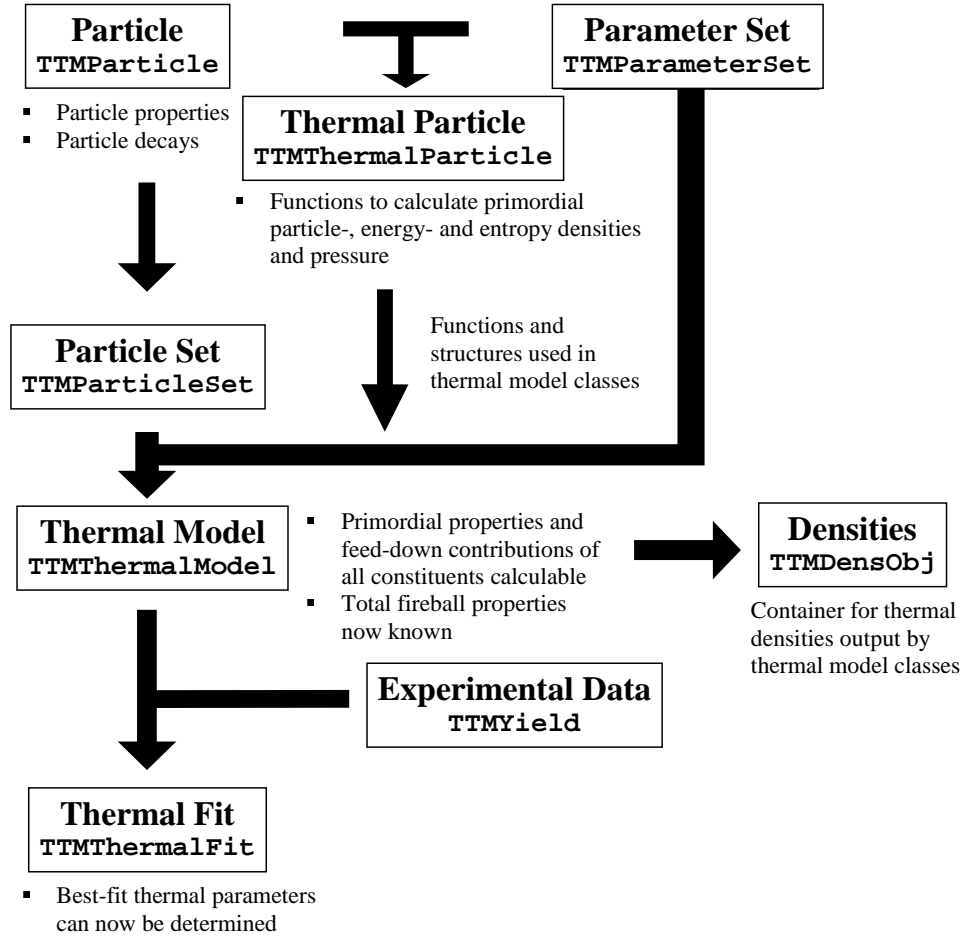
**Particle**
TTMParticle

- Particle properties
- Particle decays

**Parameter Set**
TTMParameterSet

**Thermal Particle**
TTMThermalParticle

- Functions to calculate primordial particle-, energy- and entropy densities and pressure

Functions and structures used in thermal model classes

**Particle Set**
TTMParticleSet

**Thermal Model**
TTMThermalModel

- Primordial properties and feed-down contributions of all constituents calculable
- Total fireball properties now known

**Densities**
TTMDensObj

Container for thermal densities output by thermal model classes

**Experimental Data**
TTMYield

**Thermal Fit**
TTMThermalFit

- Best-fit thermal parameters can now be determined